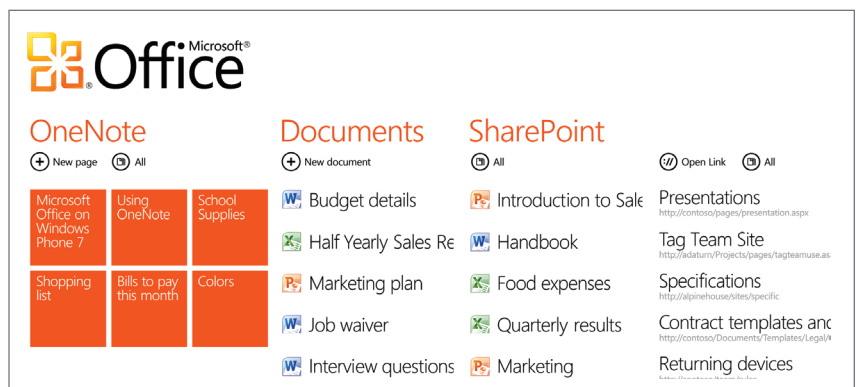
Microsoft® Office®

OneNote

New page All

Microsoft Office on Windows Phone 7

Using OneNote

School Supplies

Shopping list

Bills to pay this month

Colors

Documents

New document

Budget details

Half Yearly Sales Re

Marketing plan

Job waiver

Interview questions

SharePoint

All

Introduction to Sale

Handbook

Food expenses

Quarterly results

Marketing

Open Link All

Presentations
http://contoso/pages/presentation.aspx

Tag Team Site
http://adatum/Projects/pages/tagteamuse.as

Specifications
http://alpinehouse/sites/specific

Contract templates and
http://contoso/Documents/Templates/Legal/

Returning devices
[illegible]